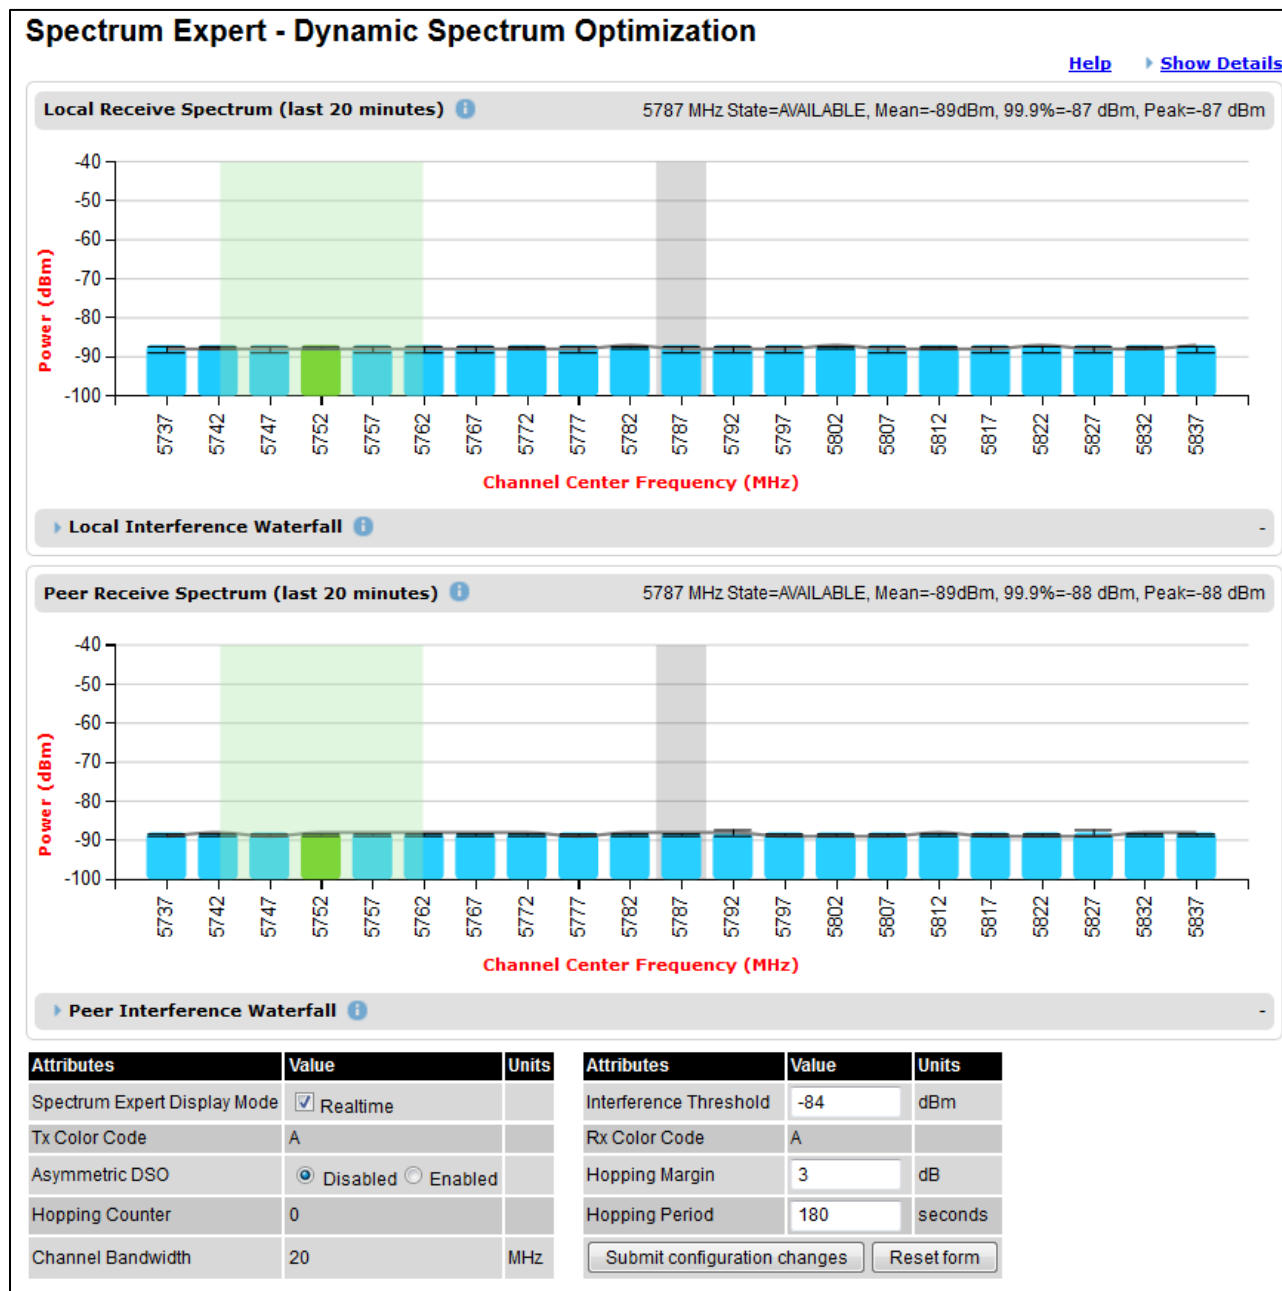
Spectrum Expert - Dynamic Spectrum Optimization

Help Show Details

Local Receive Spectrum (last 20 minutes)

5787 MHz State=AVAILABLE, Mean=-89dBm, 99.9%=-87 dBm, Peak=-87 dBm

-40
-50
-60
-70
-80
-90
-100

Power (dBm)

5737 5742 5747 5752 5757 5762 5767 5772 5777 5782 5787 5792 5797 5802 5807 5812 5817 5822 5827 5832 5837

Channel Center Frequency (MHz)

Local Interference Waterfall

-

Peer Receive Spectrum (last 20 minutes)

5787 MHz State=AVAILABLE, Mean=-89dBm, 99.9%=-88 dBm, Peak=-88 dBm

-40
-50
-60
-70
-80
-90
-100

Power (dBm)

5737 5742 5747 5752 5757 5762 5767 5772 5777 5782 5787 5792 5797 5802 5807 5812 5817 5822 5827 5832 5837

Channel Center Frequency (MHz)

Peer Interference Waterfall

-

| Attributes | Value | Units |
|---|---|---|
| Spectrum Expert Display Mode | Realtime | |
| Tx Color Code | A | |
| Asymmetric DSO | Disabled Enabled | |
| Hopping Counter | 0 | |
| Channel Bandwidth | 20 | MHz |

| Attributes | Value | Units |
|---|---|---|
| Interference Threshold | -84 | dBm |
| Rx Color Code | A | |
| Hopping Margin | 3 | dB |
| Hopping Period | 180 | seconds |

Submit configuration changes Reset form